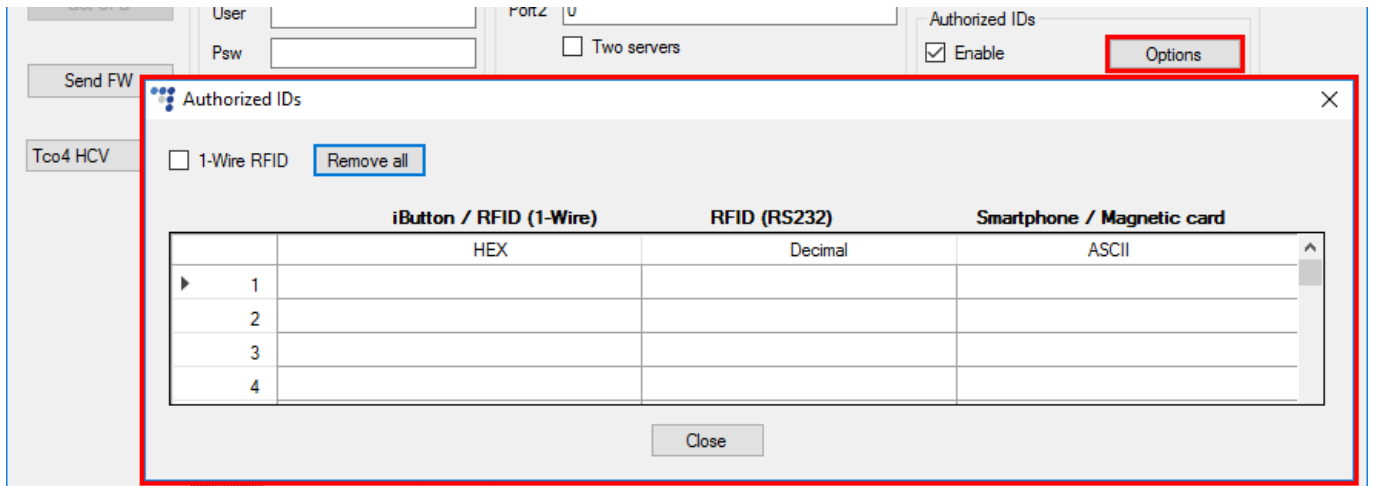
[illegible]

User

Psw

Port2 0

Two servers

Authorized IDs

Enable

Options

Send FW

Tco4 HCV

Authorized IDs

1-Wire RFID

Remove all

iButton / RFID (1-Wire)

RFID (RS232)

Smartphone / Magnetic card

| | HEX | Decimal | ASCII |
|---|---|---|---|
| 1 | | | |
| 2 | | | |
| 3 | | | |
| 4 | | | |

Close